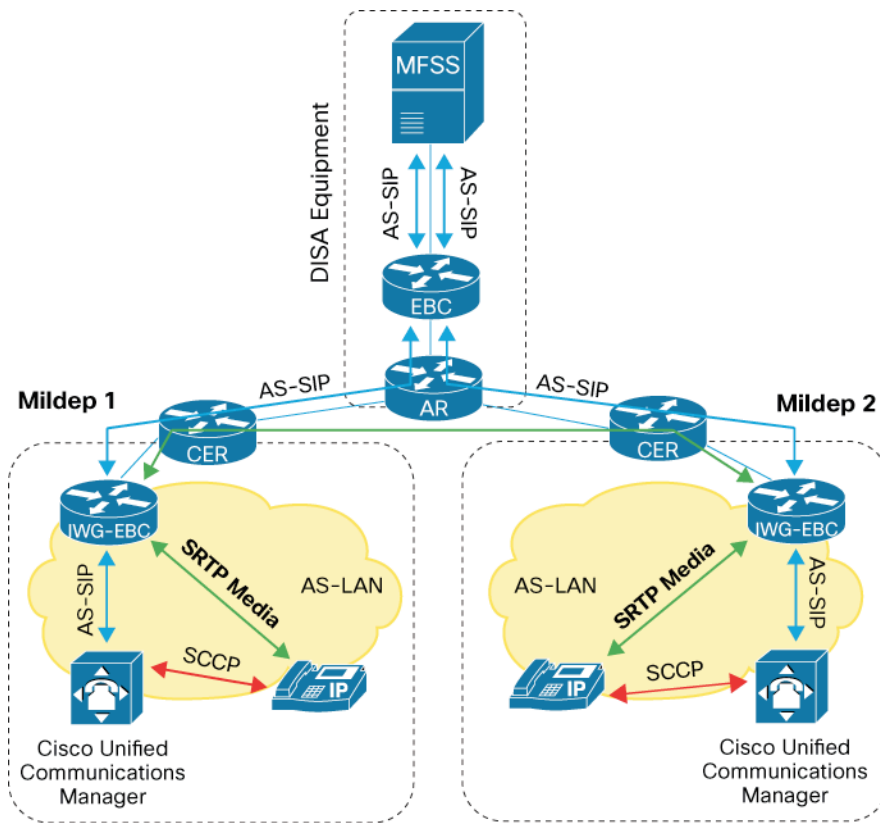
DISA Equipment

MFSS

AS-SIP

AS-SIP

EBC

AR

AS-SIP

AS-SIP

Mildep 1

Mildep 2

CER

CER

IWG-EBC

IWG-EBC

AS-SIP

SRTP Media

AS-LAN

AS-LAN

SRTP Media

AS-SIP

SCCP

SCCP

IP

IP

Cisco Unified Communications Manager

Cisco Unified Communications Manager